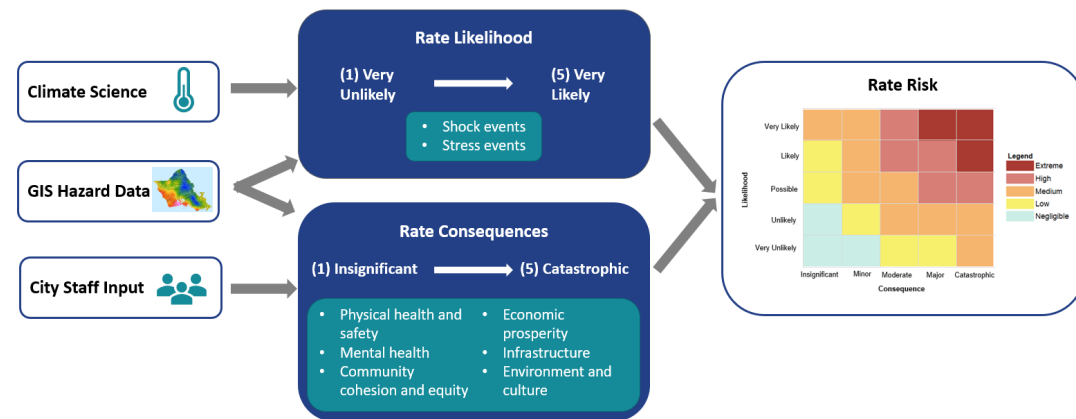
Climate Science

GIS Hazard Data

City Staff Input

Rate Likelihood

(1) Very Unlikely

(5) Very Likely

- Shock events
- Stress events

Rate Consequences

(1) Insignificant

(5) Catastrophic

- Physical health and safety
- Mental health
- Community cohesion and equity
- Economic prosperity
- Infrastructure
- Environment and culture

Rate Risk

Likelihood

Very Likely

Likely

Possible

Unlikely

Very Unlikely

Insignificant

Minor

Moderate

Major

Catastrophic

Consequence

Legend

Extreme

High

Medium

Low

Negligible